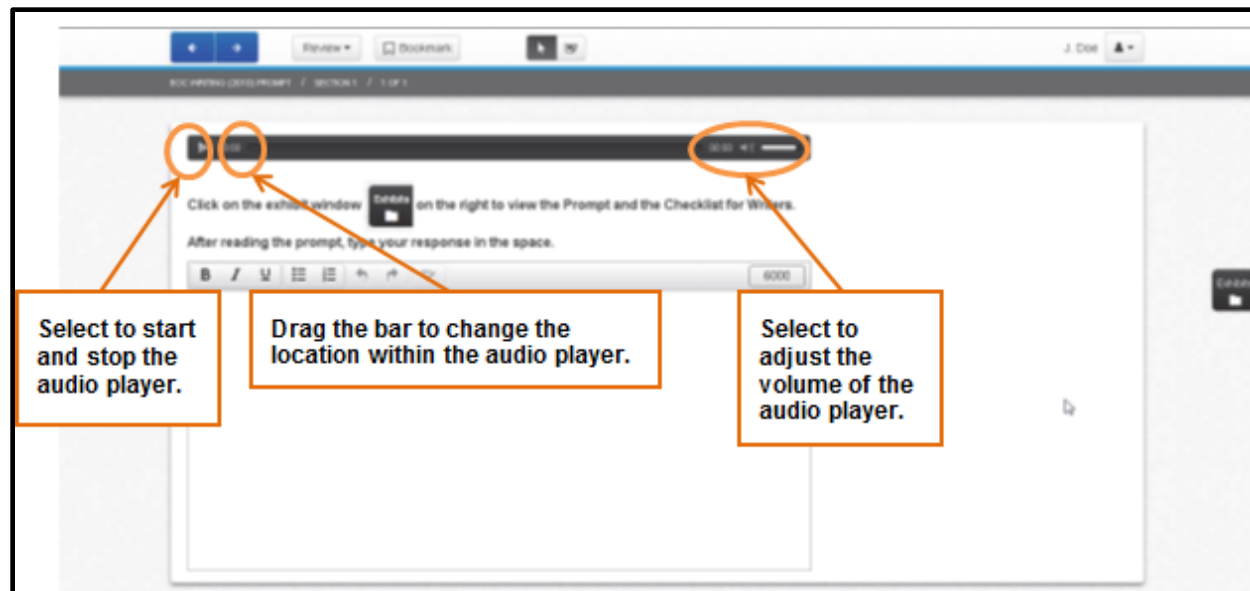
Review ▾ Bookmark

J. Doe

EOC WRITING (2013) PROMPT / SECTION 1 / 1 OF 1

00:00

Click on the exhibit window Exhibits on the right to view the Prompt and the Checklist for Writers.

After reading the prompt, type your response in the space.

B I U

6000

Exhibits

Select to start and stop the audio player.

Drag the bar to change the location within the audio player.

Select to adjust the volume of the audio player.